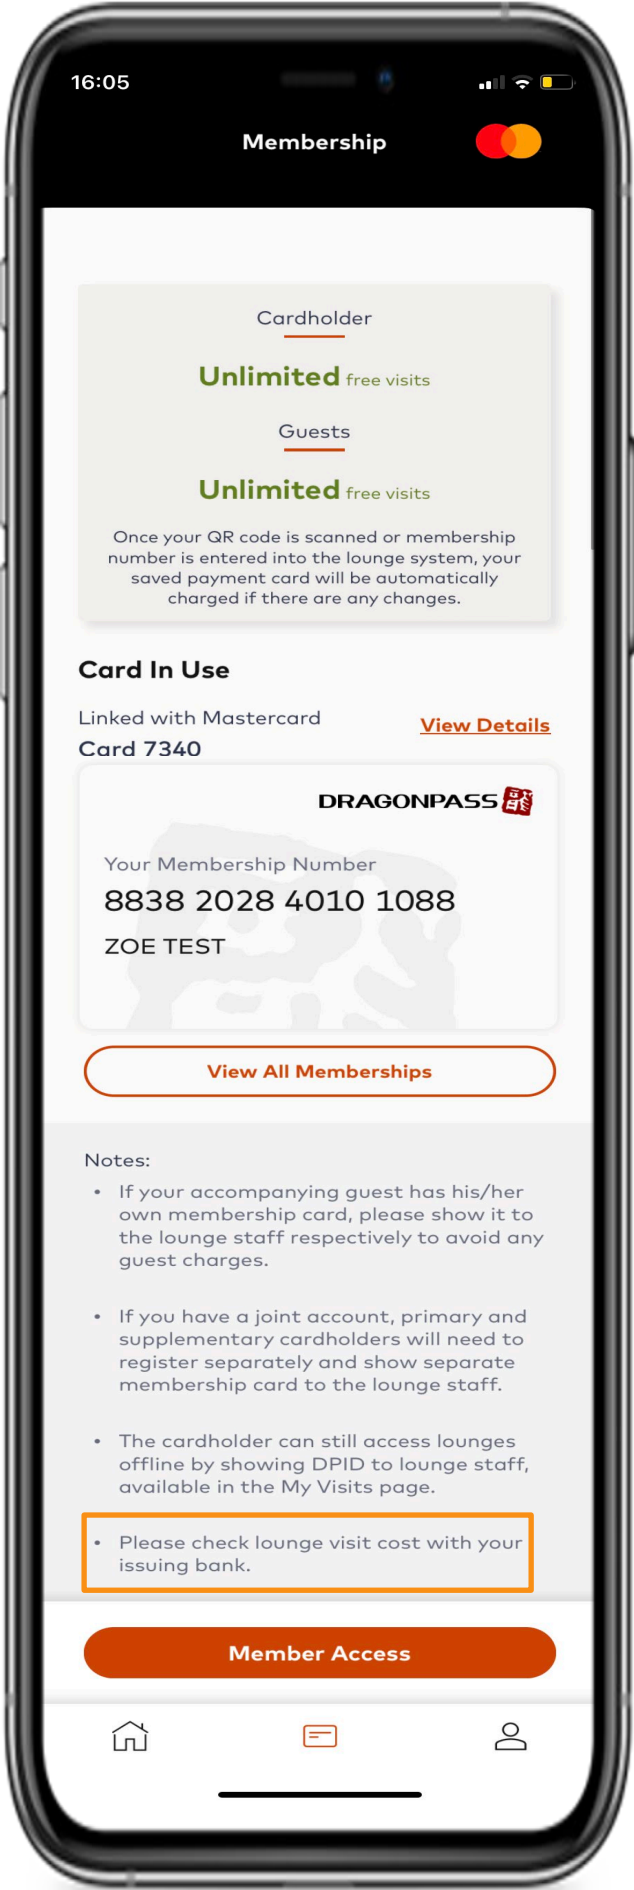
16:05

Membership

Cardholder

Unlimited free visits

Guests

Unlimited free visits

Once your QR code is scanned or membership number is entered into the lounge system, your saved payment card will be automatically charged if there are any changes.

Card In Use

Linked with Mastercard Card 7340

View Details

DRAGONPASS

Your Membership Number
8838 2028 4010 1088
ZOE TEST

View All Memberships

Notes:
• If your accompanying guest has his/her own membership card, please show it to the lounge staff respectively to avoid any guest charges.

• If you have a joint account, primary and supplementary cardholders will need to register separately and show separate membership card to the lounge staff.

• The cardholder can still access lounges offline by showing DPID to lounge staff, available in the My Visits page.

• Please check lounge visit cost with your issuing bank.

Member Access